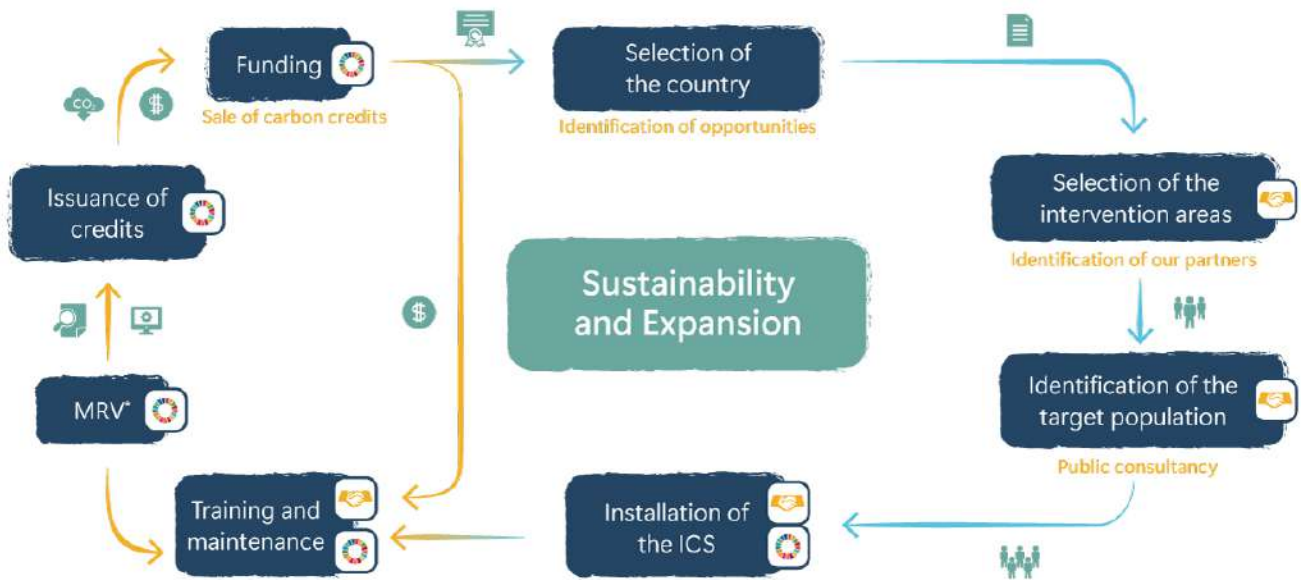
Funding

Sale of carbon credits

$CO_2$

$

Selection of the country

Identification of opportunities

Selection of the intervention areas

Identification of our partners

Identification of the target population

Public consultancy

Installation of the ICS

Training and maintenance

MRV*

Issuance of credits

$

Sustainability and Expansion